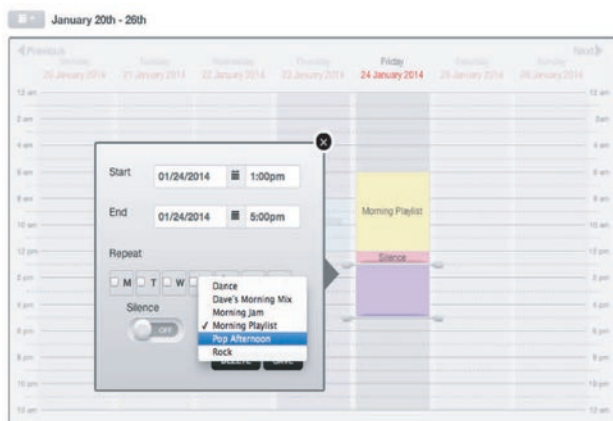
January 20th - 26th

Previous

Next

Monday 20 January 2014

Tuesday 21 January 2014

Wednesday 22 January 2014

Thursday 23 January 2014

Friday 24 January 2014

Saturday 25 January 2014

Sunday 26 January 2014

12 am

2 am

4 am

6 am

8 am

10 am

12 pm

2 pm

4 pm

6 pm

8 pm

10 pm

12 am

Start 01/24/2014 1:00pm

End 01/24/2014 5:00pm

Repeat

M T W

Silence

OFF

Dance
Dave's Morning Mix
Morning Jam
✓ Morning Playlist
Pop Afternoon
Rock

Morning Playlist

Silence